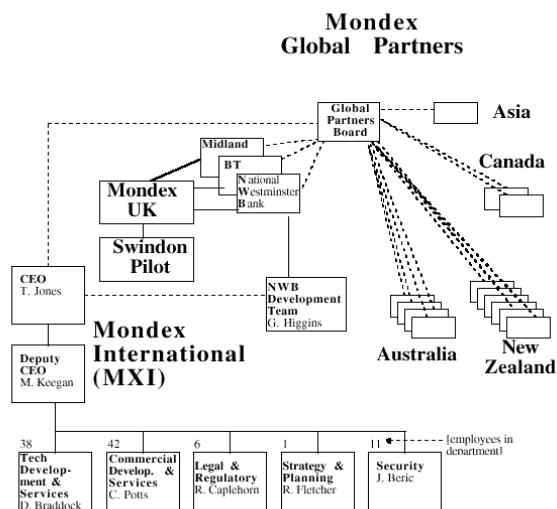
Mondex
Global Partners

Global Partners Board

Asia

Canada

Midland

BT

National Westminster Bank

Mondex UK

Swindon Pilot

CEO
T. Jones

NWB Development Team
G. Higgins

Australia

New Zealand

Mondex International (MXI)

Deputy CEO
M. Keegan

38
Tech Development & Services
D. Braddock

42
Commercial Develop. & Services
C. Potts

6
Legal & Regulatory
R. Caplehorn

1
Strategy & Planning
R. Fletcher

11
Security
J. Beric

[employees in department]